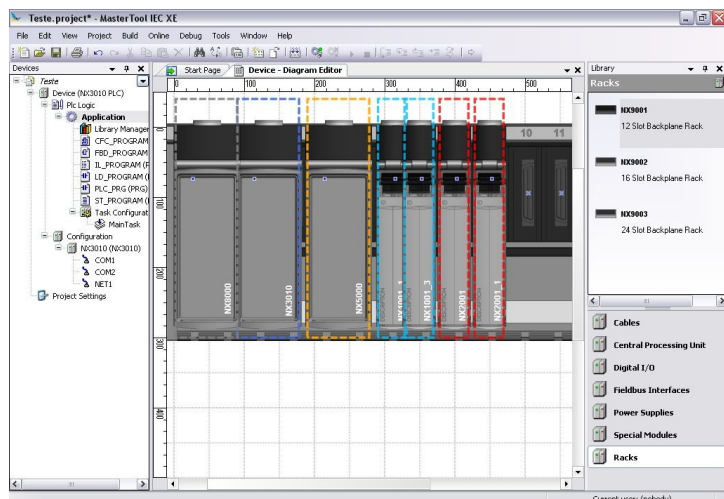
Teste.project* - MasterTool IEC XE

File Edit View Project Build Online Debug Tools Window Help

Devices

Teste
Device (NX3010 PLC)
Plc Logic
Application
Library Manager
CFC_PROGRAM
FBD_PROGRAM
IL_PROGRAM (P
LD_PROGRAM (
PLC_PRG (PRG)
ST_PROGRAM (
Task Configurat
MainTask
Configuration
NX3010 (NX3010)
COM1
COM2
NET1
Project Settings

Start Page
Device - Diagram Editor

100
200
300
400
500

10
11

NX8000
NX3010
NX5000
NX1001_1
NX1001_3
NX2001
NX2001_1

Library
Racks

NX9001
12 Slot Backplane Rack

NX9002
16 Slot Backplane Rack

NX9003
24 Slot Backplane Rack

Cables
Central Processing Unit
Digital I/O
Fieldbus Interfaces
Power Supplies
Special Modules
Racks

Current user: (nobody)